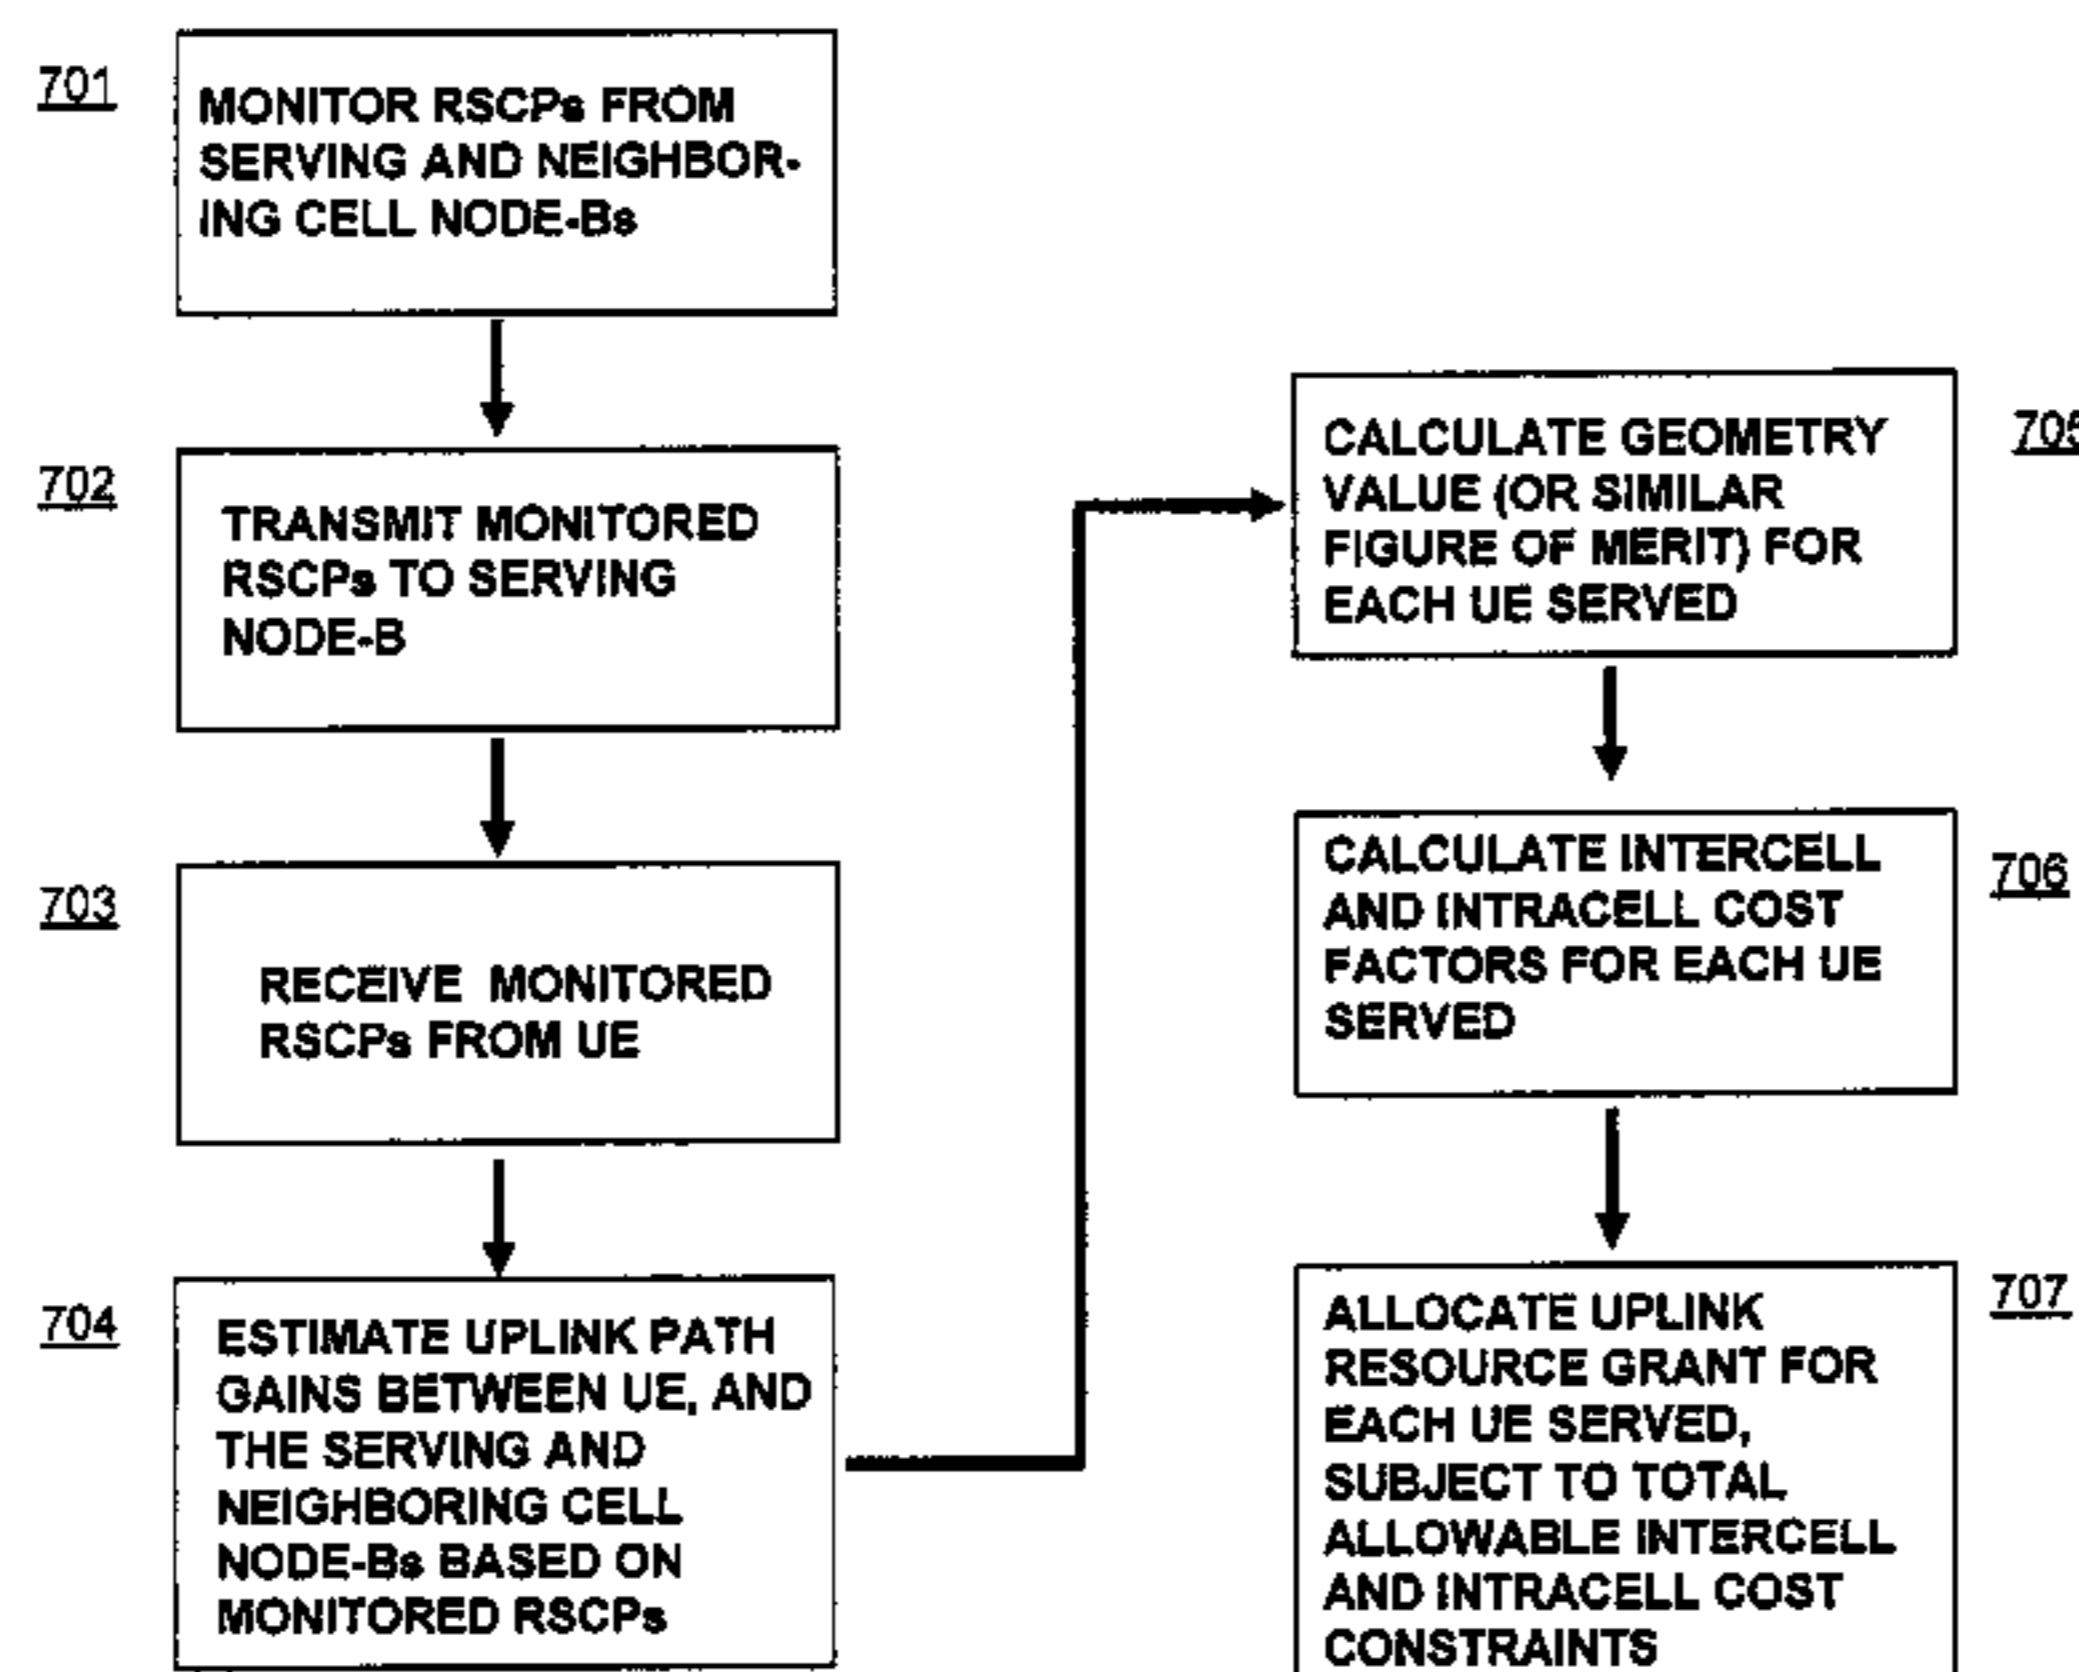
701

MONITOR RSCPs FROM SERVING AND NEIGHBORING CELL NODE-Bs

702

TRANSMIT MONITORED RSCPs TO SERVING NODE-B

703

RECEIVE MONITORED RSCPs FROM UE

704

ESTIMATE UPLINK PATH GAINS BETWEEN UE, AND THE SERVING AND NEIGHBORING CELL NODE-Bs BASED ON MONITORED RSCPs

CALCULATE GEOMETRY VALUE (OR SIMILAR FIGURE OF MERIT) FOR EACH UE SERVED

705

CALCULATE INTERCELL AND INTRACELL COST FACTORS FOR EACH UE SERVED

706

ALLOCATE UPLINK RESOURCE GRANT FOR EACH UE SERVED, SUBJECT TO TOTAL ALLOWABLE INTERCELL AND INTRACELL COST CONSTRAINTS

707